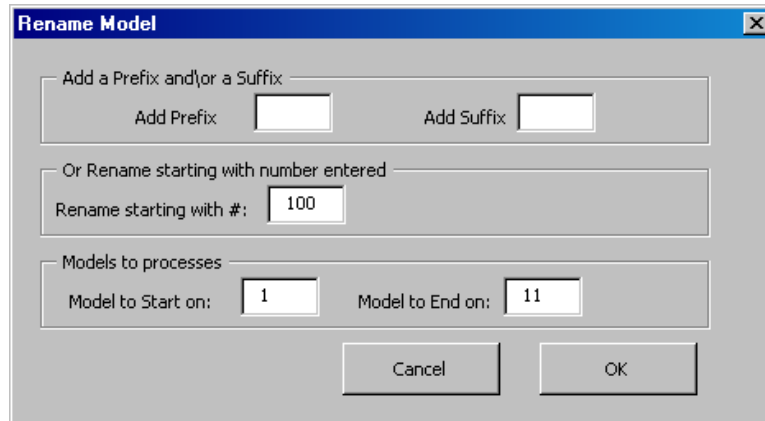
Rename Model

Add a Prefix and\or a Suffix

Add Prefix

Add Suffix

Or Rename starting with number entered

Rename starting with #: 100

Models to processes

Model to Start on: 1

Model to End on: 11

Cancel

OK